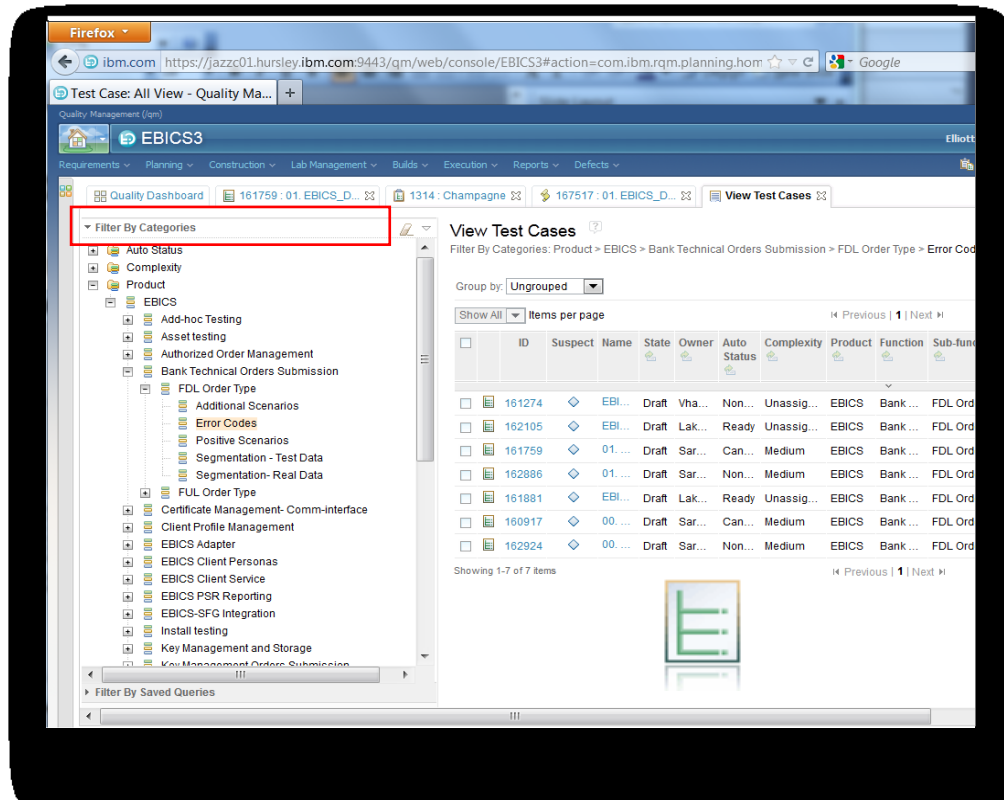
Firefox

ibm.com https://jazzc01.hursley.ibm.com:9443/qm/web/console/EBICS3#action=com.ibm.rqm.planning.hom

Google

Test Case: All View - Quality Ma...

Quality Management (/qm)

EBICS3

Elliott

Requirements Planning Construction Lab Management Builds Execution Reports Defects

Quality Dashboard | 161759 : 01. EBICS_D... | 1314 : Champagne | 167517 : 01. EBICS_D... | View Test Cases

Filter By Categories

Auto Status
Complexity
Product
EBICS
Add-hoc Testing
Asset testing
Authorized Order Management
Bank Technical Orders Submission
FDL Order Type
Additional Scenarios
Error Codes
Positive Scenarios
Segmentation - Test Data
Segmentation- Real Data
FUL Order Type
Certificate Management- Comm-interface
Client Profile Management
EBICS Adapter
EBICS Client Personas
EBICS Client Service
EBICS PSR Reporting
EBICS-SFG Integration
Install testing
Key Management and Storage
Key Management Orders Submission

Filter By Saved Queries

View Test Cases

Filter By Categories: Product > EBICS > Bank Technical Orders Submission > FDL Order Type > Error Cod

Group by: Ungrouped

Show All | Items per page

Previous | 1 | Next

| | | ID | Suspect | Name | State | Owner | Auto Status | Complexity | Product | Function | Sub-func |
|---|---|---|---|---|---|---|---|---|---|---|---|
| | | 161274 | | EBI... | Draft | Vha... | Non... | Unassig... | EBICS | Bank ... | FDL Ord |
| | | 162105 | | EBI... | Draft | Lak... | Ready | Unassig... | EBICS | Bank ... | FDL Ord |
| | | 161759 | | 01. ... | Draft | Sar... | Can... | Medium | EBICS | Bank ... | FDL Ord |
| | | 162886 | | 01. ... | Draft | Sar... | Non... | Medium | EBICS | Bank ... | FDL Ord |
| | | 161881 | | EBI... | Draft | Lak... | Ready | Unassig... | EBICS | Bank ... | FDL Ord |
| | | 160917 | | 00. ... | Draft | Sar... | Can... | Medium | EBICS | Bank ... | FDL Ord |
| | | 162924 | | 00. ... | Draft | Sar... | Non... | Medium | EBICS | Bank ... | FDL Ord |

Showing 1-7 of 7 items

Previous | 1 | Next